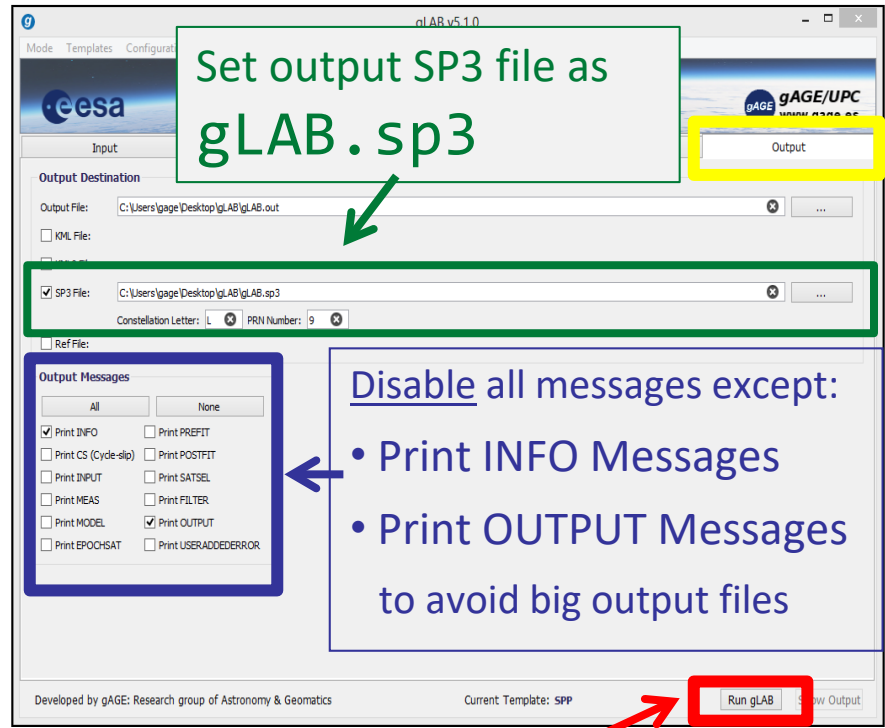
gLAB v5.1.0

Mode Templates Configurati

Set output SP3 file as gLAB.sp3

esa

gAGE gAGE/UPC www.gage.es

Input

Output

Output Destination

Output File: C:\Users\gage\Desktop\gLAB\gLAB.out ...

KML File:

SP3 File: C:\Users\gage\Desktop\gLAB\gLAB.sp3 ...

Constellation Letter: L PRN Number: 9

Ref File:

Output Messages

All None

Print INFO
Print PREFIT
Print CS (Cycle-slip)
Print POSTFIT
Print INPUT
Print SATSEL
Print MEAS
Print FILTER
Print MODEL
Print OUTPUT
Print EPOCHSAT
Print USERADDEDERROR

Disable all messages except:

• Print INFO Messages

• Print OUTPUT Messages

to avoid big output files

Developed by gAGE: Research group of Astronomy & Geomatics

Current Template: SPP

Run gLAB

Show Output